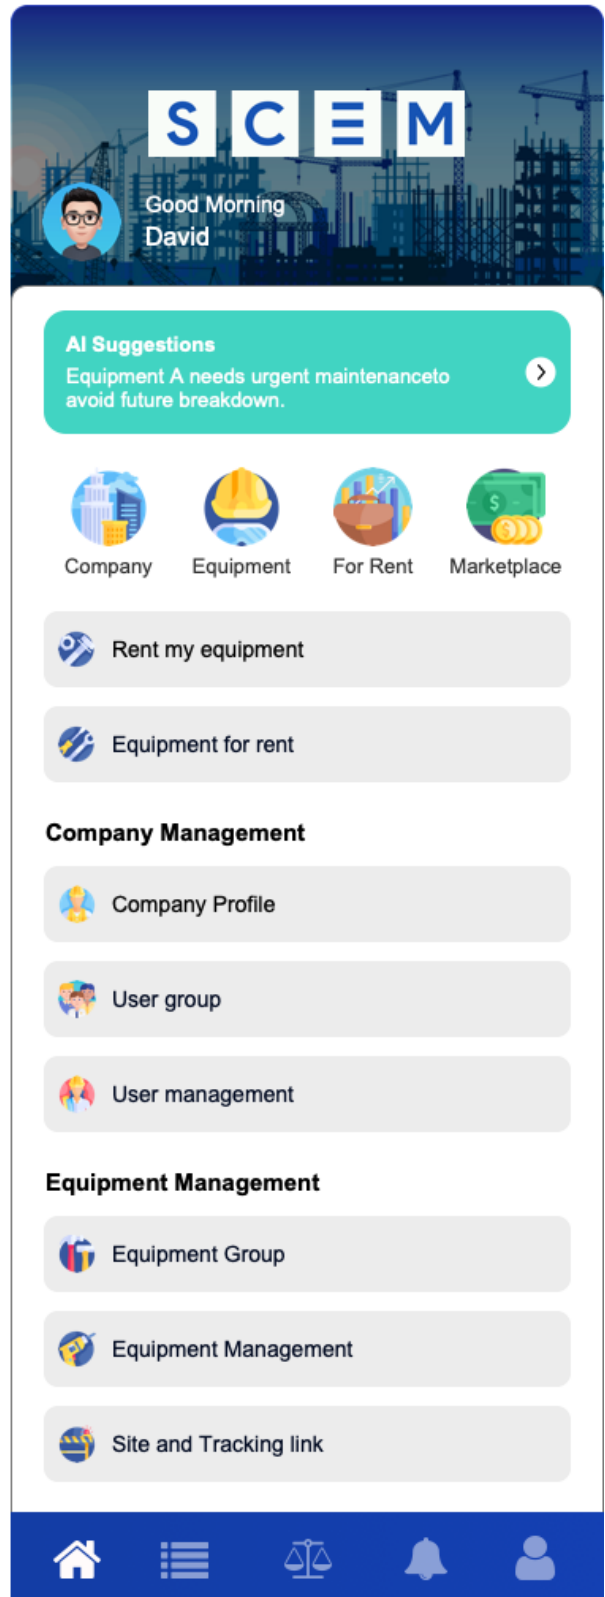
S C E M

Good Morning
David

AI Suggestions
Equipment A needs urgent maintenanceto avoid future breakdown.

Company
Equipment
For Rent
Marketplace

Rent my equipment

Equipment for rent

Company Management

Company Profile

User group

User management

Equipment Management

Equipment Group

Equipment Management

Site and Tracking link